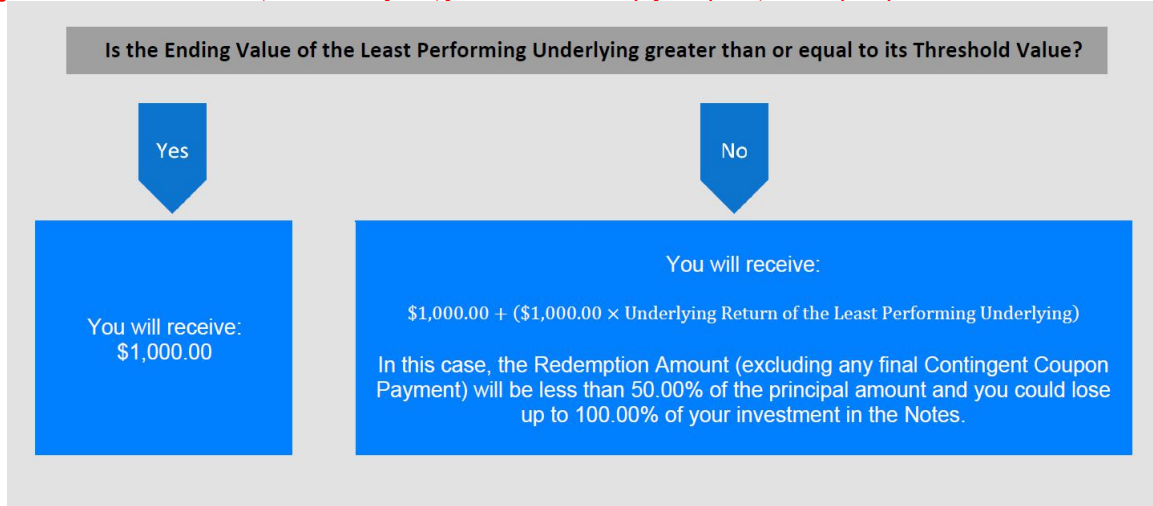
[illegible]

Is the Ending Value of the Least Performing Underlying greater than or equal to its Threshold Value?

Yes

No

You will receive: $1,000.00

You will receive:

$\$1,000.00 + (\$1,000.00 \times \text{Underlying Return of the Least Performing Underlying})$

In this case, the Redemption Amount (excluding any final Contingent Coupon Payment) will be less than 50.00% of the principal amount and you could lose up to 100.00% of your investment in the Notes.